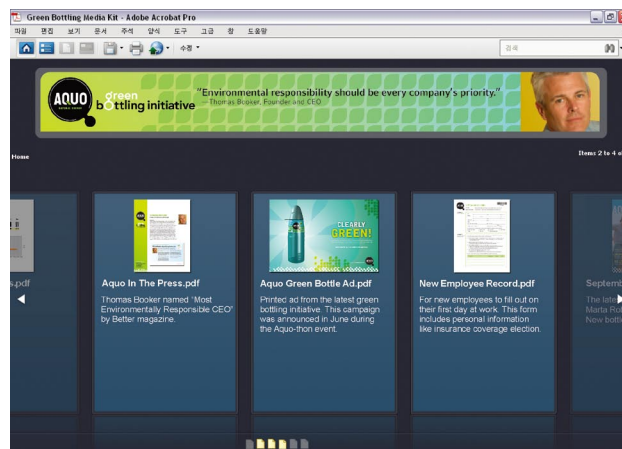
Green Bottling Media Kit - Adobe Acrobat Pro

파일 편집 보기 문서 주석 양식 도구 고급 창 도움말

수정

검색

AQUO

green bottling initiative

"Environmental responsibility should be every company's priority."
— Thomas Booker, Founder and CEO

Home

Items 2 to 4 o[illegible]

s.pdf

Aquo In The Press.pdf
Thomas Booker named "Most Environmentally Responsible CEO" by Better magazine.

CLEARLY GREEN!

Aquo Green Bottle Ad.pdf
Printed ad from the latest green bottling initiative. This campaign was announced in June during the Aquo-thon event.

New Employee Record.pdf
For new employees to fill out on their first day at work. This form includes personal information like insurance coverage election.

Septem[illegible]
The late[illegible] Marla Ro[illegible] New bott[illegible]